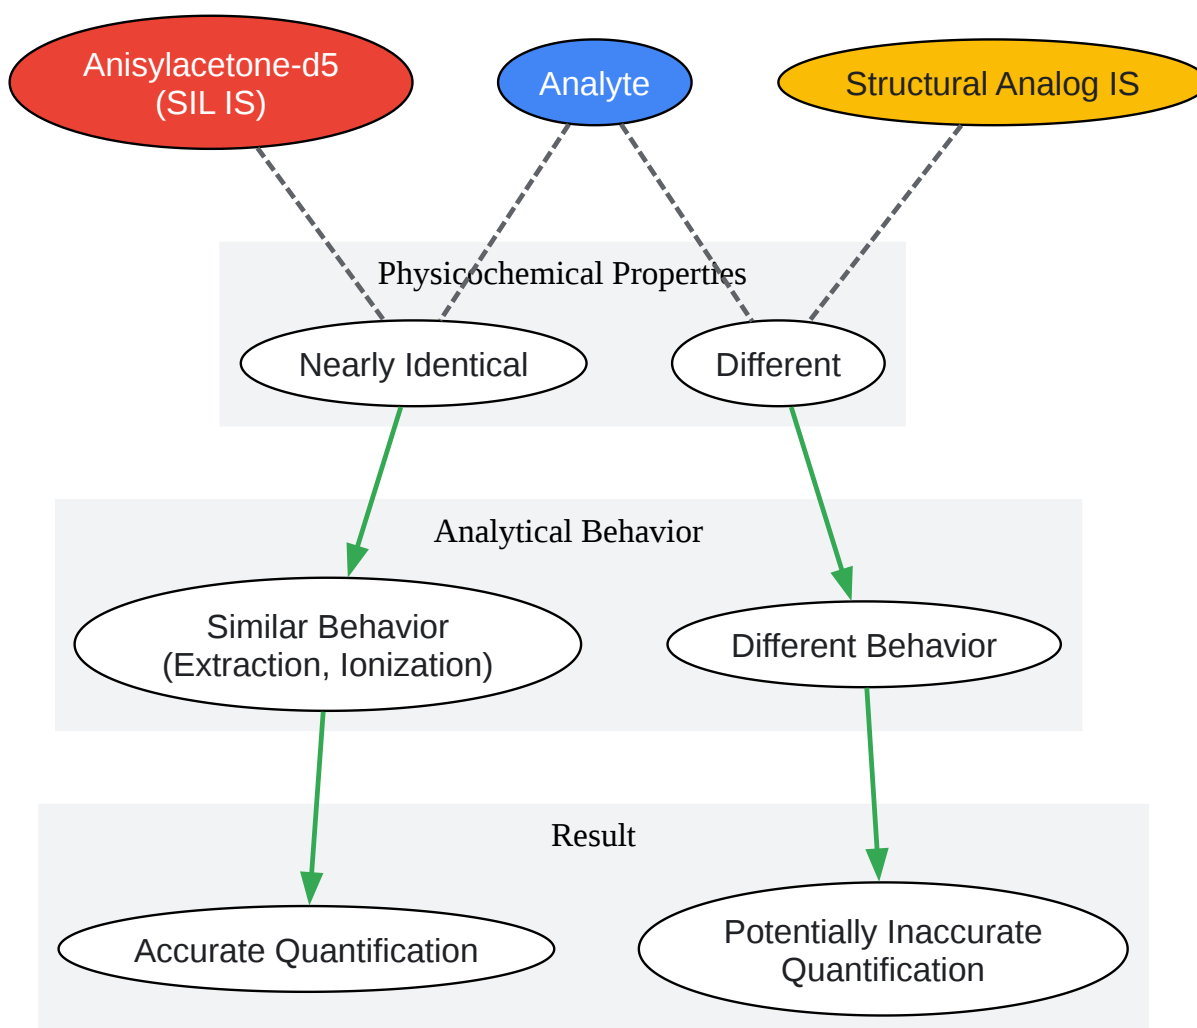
Anisylacetone-d5 (SIL IS)

Analyte

Structural Analog IS

Physicochemical Properties

Nearly Identical

Different

Analytical Behavior

Similar Behavior (Extraction, Ionization)

Different Behavior

Result

Accurate Quantification

Potentially Inaccurate Quantification